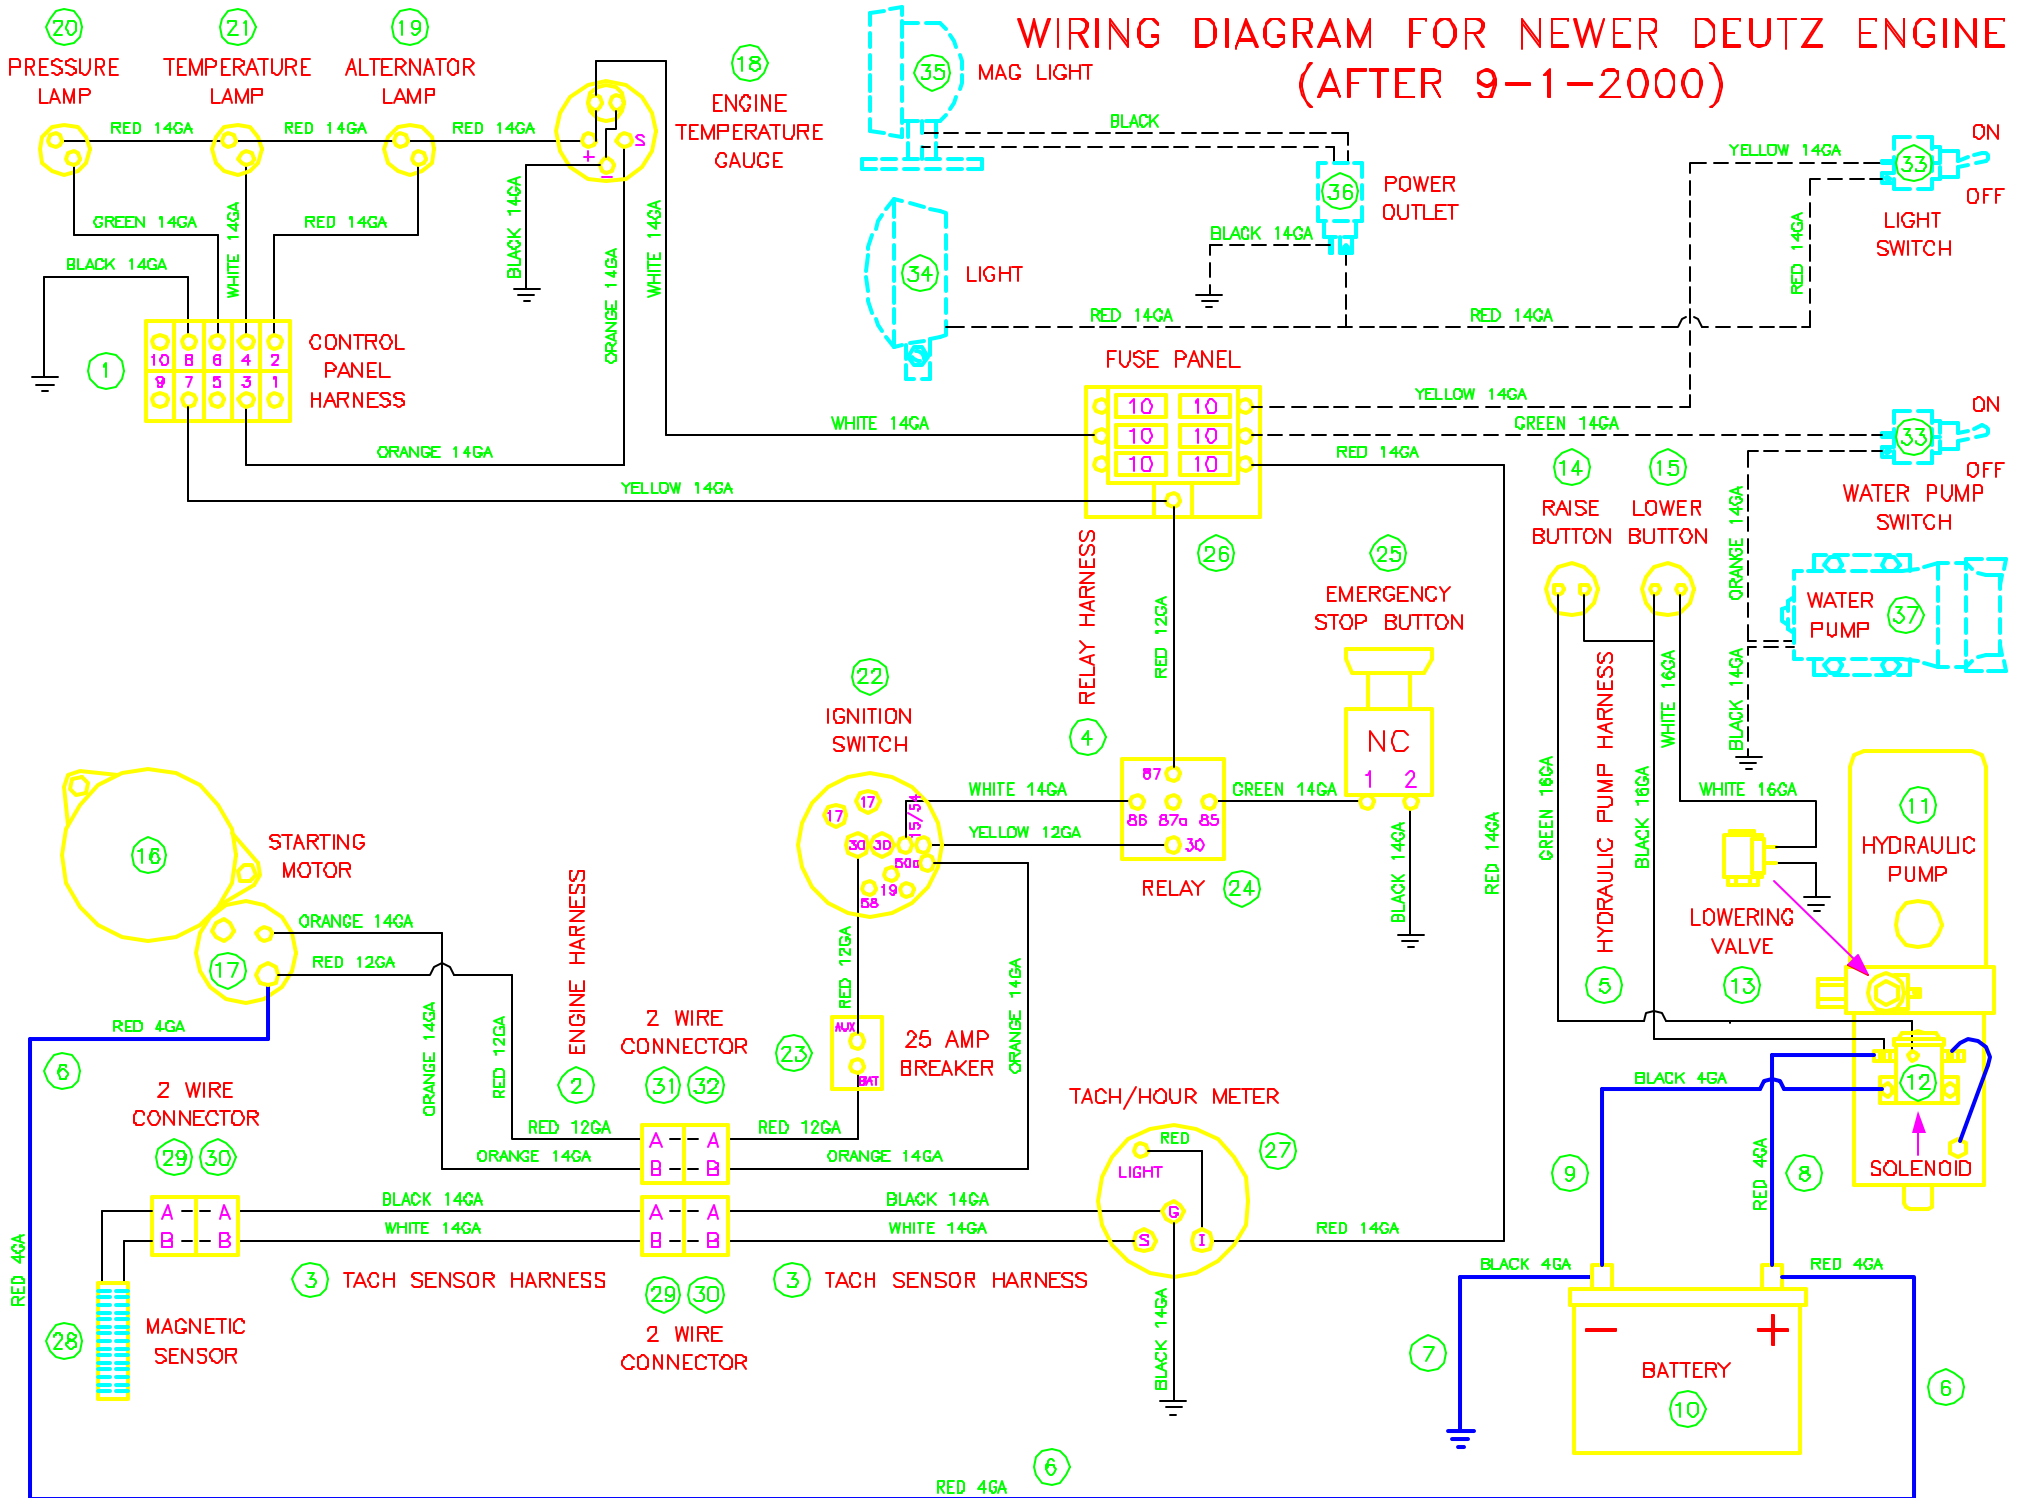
WIRING DIAGRAM FOR NEWER DEUTZ ENGINE
(AFTER 9-1-2000)

20 PRESSURE LAMP
21 TEMPERATURE LAMP
19 ALTERNATOR LAMP
18 ENGINE TEMPERATURE GAUGE
35 MAG LIGHT
36 POWER OUTLET
34 LIGHT
33 LIGHT SWITCH
ON
OFF
1 CONTROL PANEL HARNESS
10 8 6 4 2
9 7 5 3 1
FUSE PANEL
10 10
10 10
10 10
33 WATER PUMP SWITCH
ON
OFF
14 RAISE BUTTON
15 LOWER BUTTON
37 WATER PUMP
26
25 EMERGENCY STOP BUTTON
NC
1 2
4 RELAY HARNESS
22 IGNITION SWITCH
17 17 30 30 15/54 50a 19 58
87 86 87a 85 30
RELAY 24
16 STARTING MOTOR
17
2 ENGINE HARNESS
2 WIRE CONNECTOR 31 32
23 25 AMP BREAKER
AUX BAT
5 HYDRAULIC PUMP HARNESS
11 HYDRAULIC PUMP
LOWERING VALVE 13
12 SOLENOID
TACH/HOUR METER 27
RED LIGHT G S I
6
2 WIRE CONNECTOR 29 30
A A
B B
3 TACH SENSOR HARNESS
28 MAGNETIC SENSOR
29 30 2 WIRE CONNECTOR
3 TACH SENSOR HARNESS
9 8 7
BATTERY 10
− +
6
6

RED 14GA
RED 14GA
RED 14GA
GREEN 14GA
WHITE 14GA
RED 14GA
BLACK 14GA
BLACK 14GA
ORANGE 14GA
WHITE 14GA
BLACK
BLACK 14GA
RED 14GA
RED 14GA
YELLOW 14GA
RED 14GA
YELLOW 14GA
WHITE 14GA
GREEN 14GA
RED 14GA
ORANGE 14GA
YELLOW 14GA
RED 12GA
ORANGE 14GA
BLACK 14GA
WHITE 14GA
GREEN 14GA
YELLOW 12GA
BLACK 14GA
RED 14GA
GREEN 16GA
WHITE 16GA
BLACK 16GA
WHITE 16GA
ORANGE 14GA
RED 12GA
RED 4GA
ORANGE 14GA
RED 12GA
RED 12GA
RED 12GA
RED 12GA
ORANGE 14GA
ORANGE 14GA
ORANGE 14GA
BLACK 14GA
WHITE 14GA
BLACK 14GA
WHITE 14GA
RED 14GA
BLACK 14GA
BLACK 4GA
RED 4GA
BLACK 4GA
RED 4GA
RED 4GA
RED 4GA